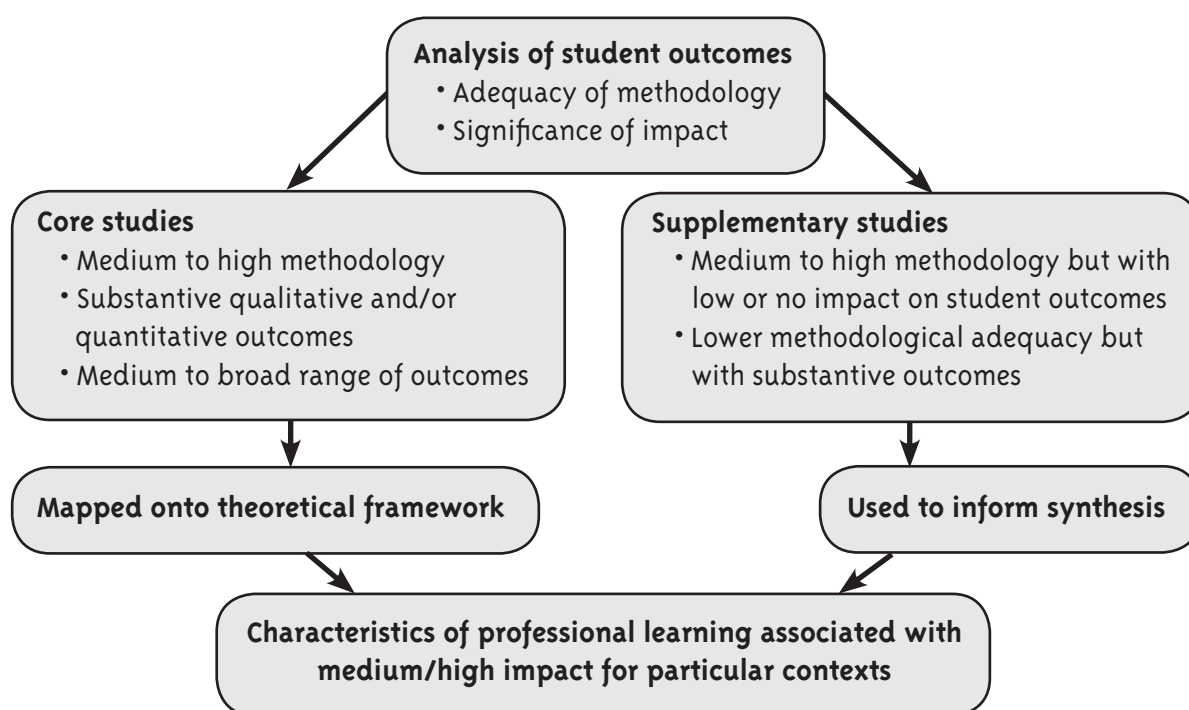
Analysis of student outcomes
• Adequacy of methodology
• Significance of impact

Core studies
• Medium to high methodology
• Substantive qualitative and/or quantitative outcomes
• Medium to broad range of outcomes

Supplementary studies
• Medium to high methodology but with low or no impact on student outcomes
• Lower methodological adequacy but with substantive outcomes

Mapped onto theoretical framework

Used to inform synthesis

Characteristics of professional learning associated with medium/high impact for particular contexts